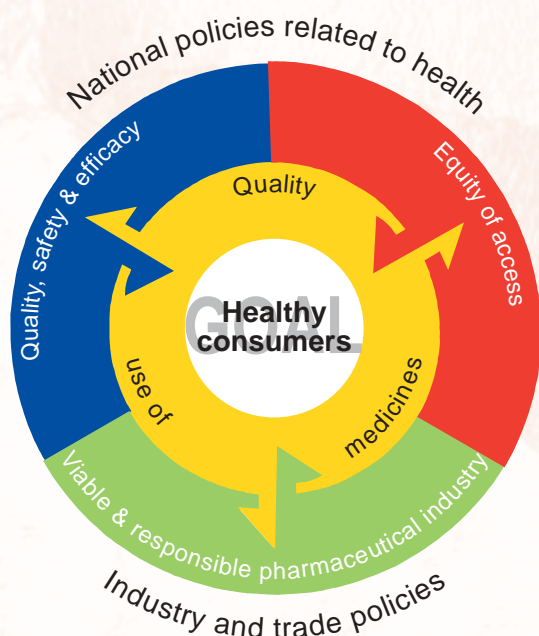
National policies related to health

Quality, safety & efficacy

Equity of access

Quality

use of

medicines

GOAL

Healthy consumers

Viable & responsible pharmaceutical industry

Industry and trade policies